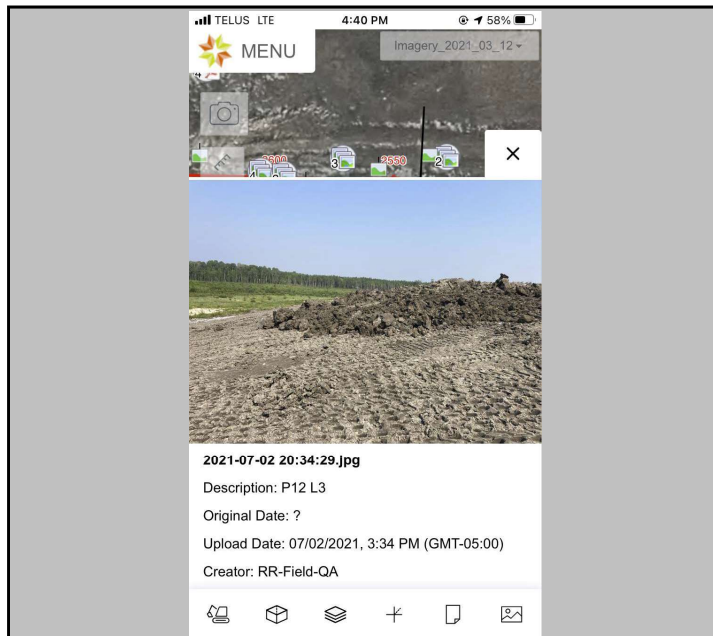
TELUS LTE 4:40 PM 58%

MENU

Imagery_2021_03_12

2500 3 2550 2

4

×

2021-07-02 20:34:29.jpg

Description: P12 L3

Original Date: ?

Upload Date: 07/02/2021, 3:34 PM (GMT-05:00)

Creator: RR-Field-QA